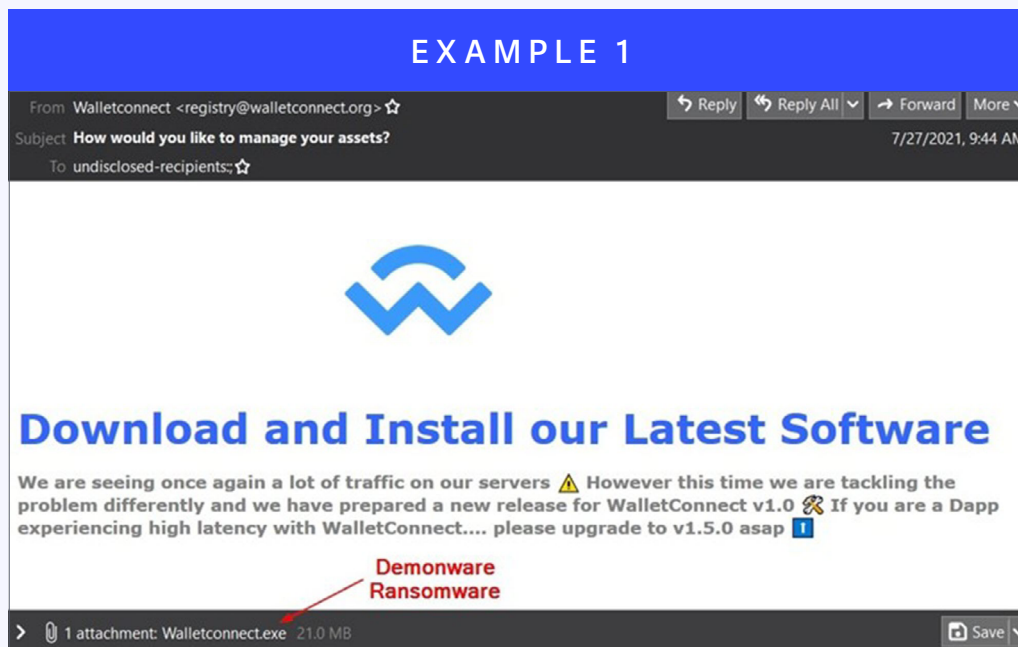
EXAMPLE 1

From Walletconnect <registry@walletconnect.org>

Reply | Reply All | Forward | More

Subject How would you like to manage your assets?

7/27/2021, 9:44 AM

To undisclosed-recipients:;

Download and Install our Latest Software

We are seeing once again a lot of traffic on our servers ⚠ However this time we are tackling the problem differently and we have prepared a new release for WalletConnect v1.0 🛠 If you are a Dapp experiencing high latency with WalletConnect.... please upgrade to v1.5.0 asap ℹ

Demonware Ransomware

1 attachment: Walletconnect.exe 21.0 MB

Save